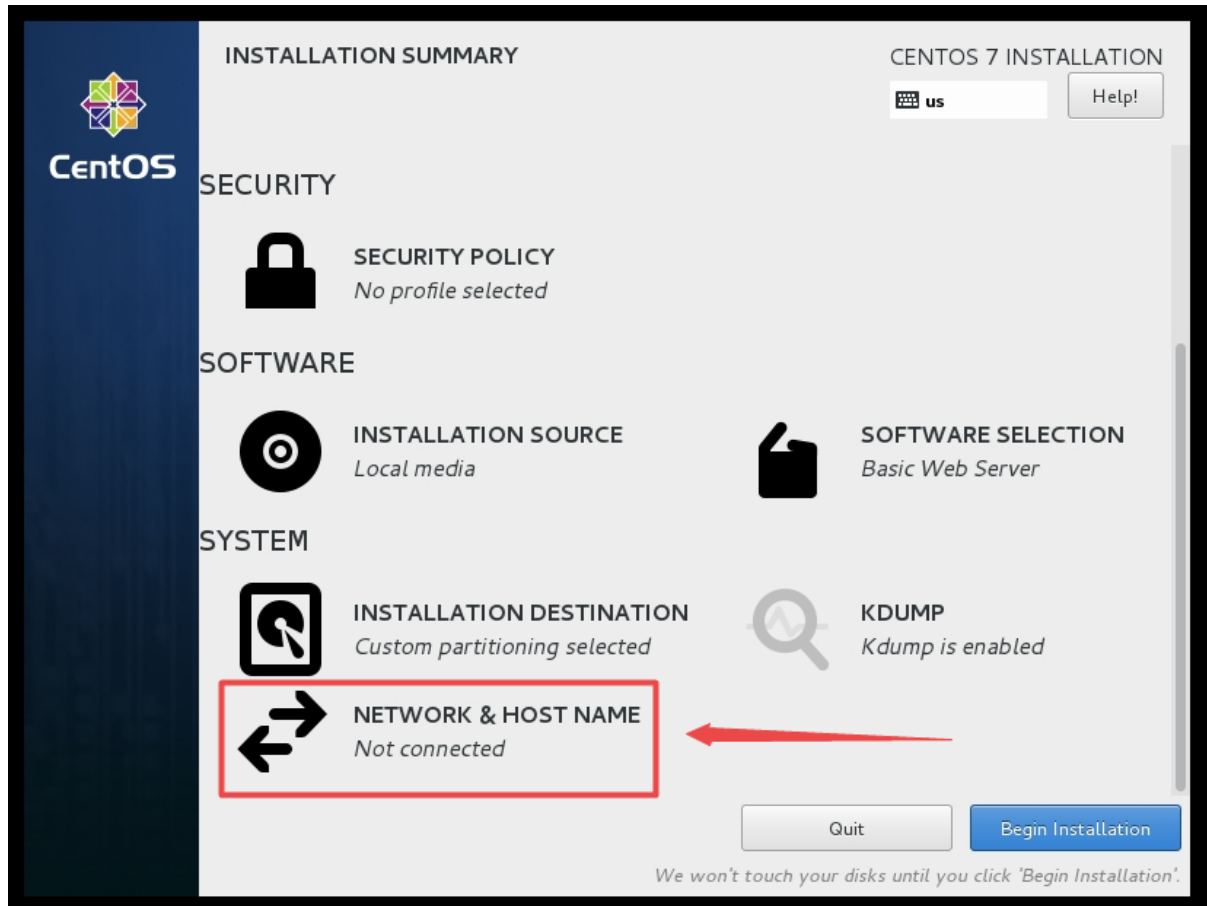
CentOS

INSTALLATION SUMMARY

CENTOS 7 INSTALLATION

us

Help!

SECURITY

SECURITY POLICY
No profile selected

SOFTWARE

INSTALLATION SOURCE
Local media

SOFTWARE SELECTION
Basic Web Server

SYSTEM

INSTALLATION DESTINATION
Custom partitioning selected

KDUMP
Kdump is enabled

NETWORK & HOST NAME
Not connected

Quit

Begin Installation

We won't touch your disks until you click 'Begin Installation'.